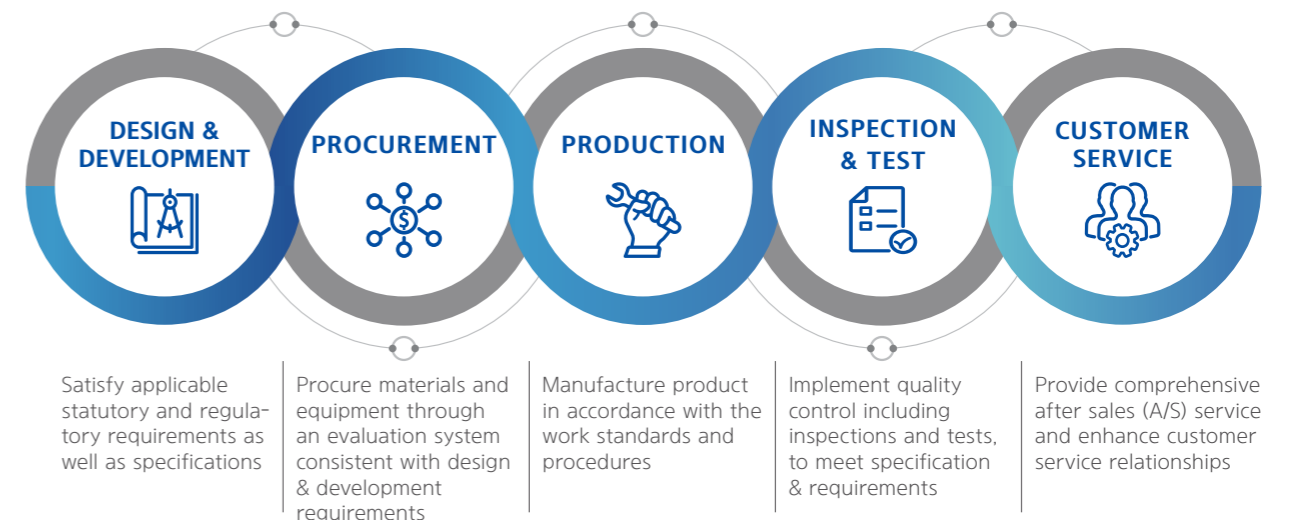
DESIGN & DEVELOPMENT

PROCUREMENT

PRODUCTION

INSPECTION & TEST

CUSTOMER SERVICE

Satisfy applicable statutory and regulatory requirements as well as specifications

Procure materials and equipment through an evaluation system consistent with design & development requirements

Manufacture product in accordance with the work standards and procedures

Implement quality control including inspections and tests, to meet specification & requirements

Provide comprehensive after sales (A/S) service and enhance customer service relationships